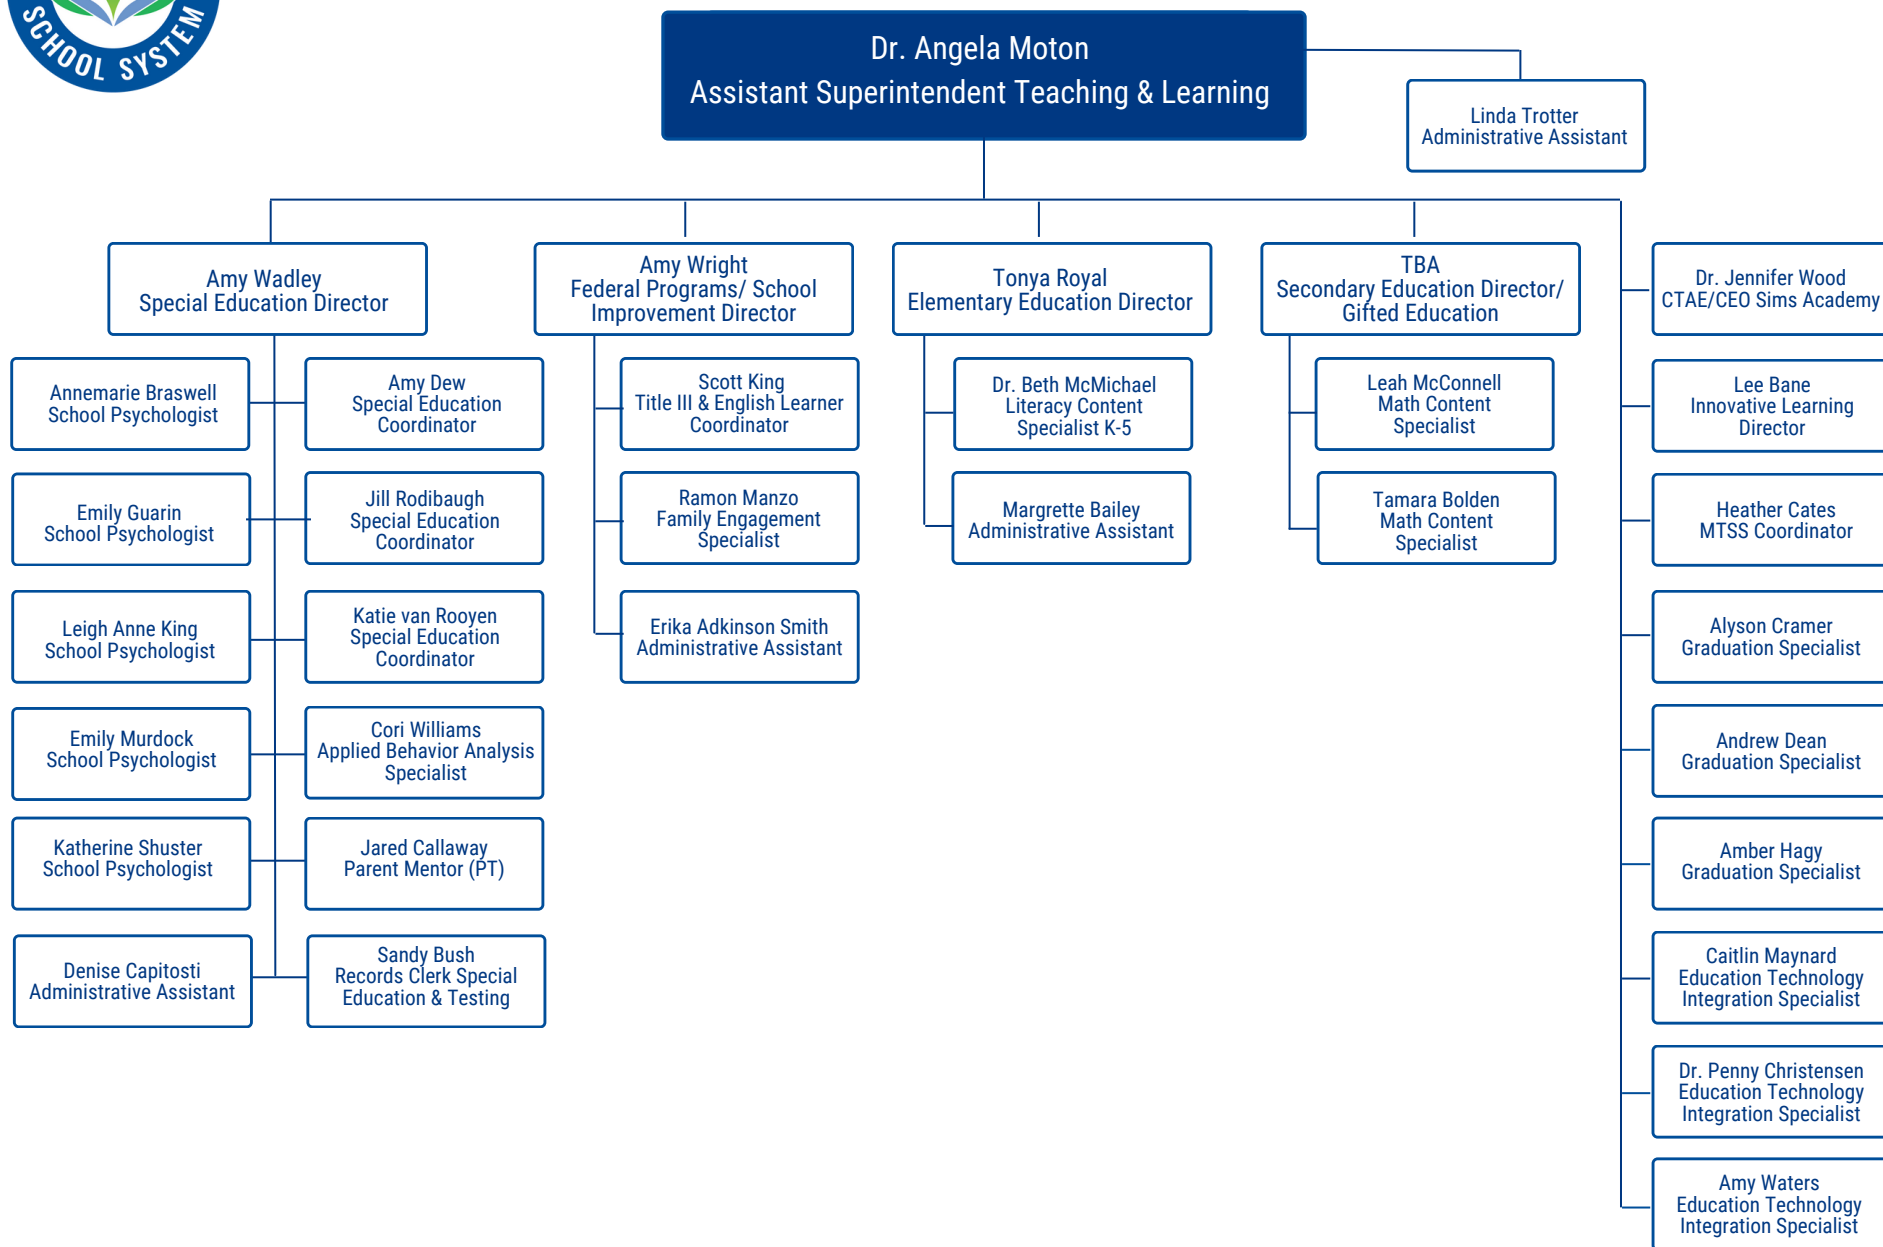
SCHOOL SYSTEM

Dr. Angela Moton
Assistant Superintendent Teaching & Learning

Linda Trotter
Administrative Assistant

Amy Wadley
Special Education Director

Annemarie Braswell
School Psychologist

Emily Guarin
School Psychologist

Leigh Anne King
School Psychologist

Emily Murdock
School Psychologist

Katherine Shuster
School Psychologist

Denise Capitosti
Administrative Assistant

Amy Dew
Special Education Coordinator

Jill Rodibaugh
Special Education Coordinator

Katie van Rooyen
Special Education Coordinator

Cori Williams
Applied Behavior Analysis Specialist

Jared Callaway
Parent Mentor (PT)

Sandy Bush
Records Clerk Special Education & Testing

Amy Wright
Federal Programs/ School Improvement Director

Scott King
Title III & English Learner Coordinator

Ramon Manzo
Family Engagement Specialist

Erika Adkinson Smith
Administrative Assistant

Tonya Royal
Elementary Education Director

Dr. Beth McMichael
Literacy Content Specialist K-5

Margrette Bailey
Administrative Assistant

TBA
Secondary Education Director/ Gifted Education

Leah McConnell
Math Content Specialist

Tamara Bolden
Math Content Specialist

Dr. Jennifer Wood
CTAE/CEO Sims Academy

Lee Bane
Innovative Learning Director

Heather Cates
MTSS Coordinator

Alyson Cramer
Graduation Specialist

Andrew Dean
Graduation Specialist

Amber Hagy
Graduation Specialist

Caitlin Maynard
Education Technology Integration Specialist

Dr. Penny Christensen
Education Technology Integration Specialist

Amy Waters
Education Technology Integration Specialist